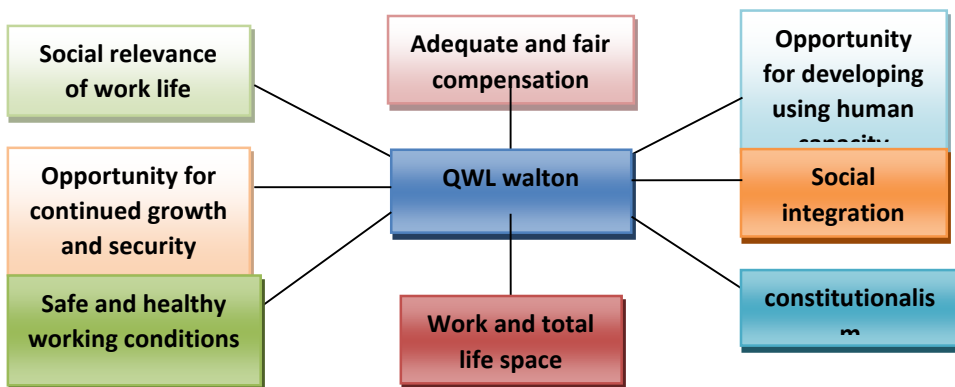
Social relevance of work life

Adequate and fair compensation

Opportunity for developing using human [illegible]

Opportunity for continued growth and security

QWL walton

Social integration

Safe and healthy working conditions

Work and total life space

constitutionalis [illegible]